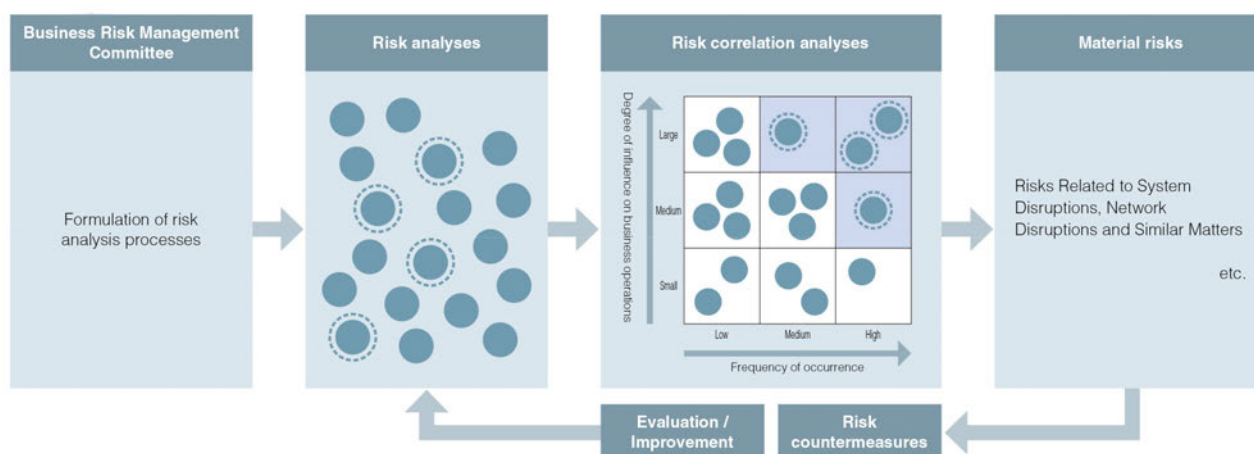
Business Risk Management Committee

Formulation of risk analysis processes

Risk analyses

Risk correlation analyses

Degree of influence on business operations

Large

Medium

Small

Low

Medium

High

Frequency of occurrence

Material risks

Risks Related to System Disruptions, Network Disruptions and Similar Matters

etc.

Evaluation / Improvement

Risk countermeasures